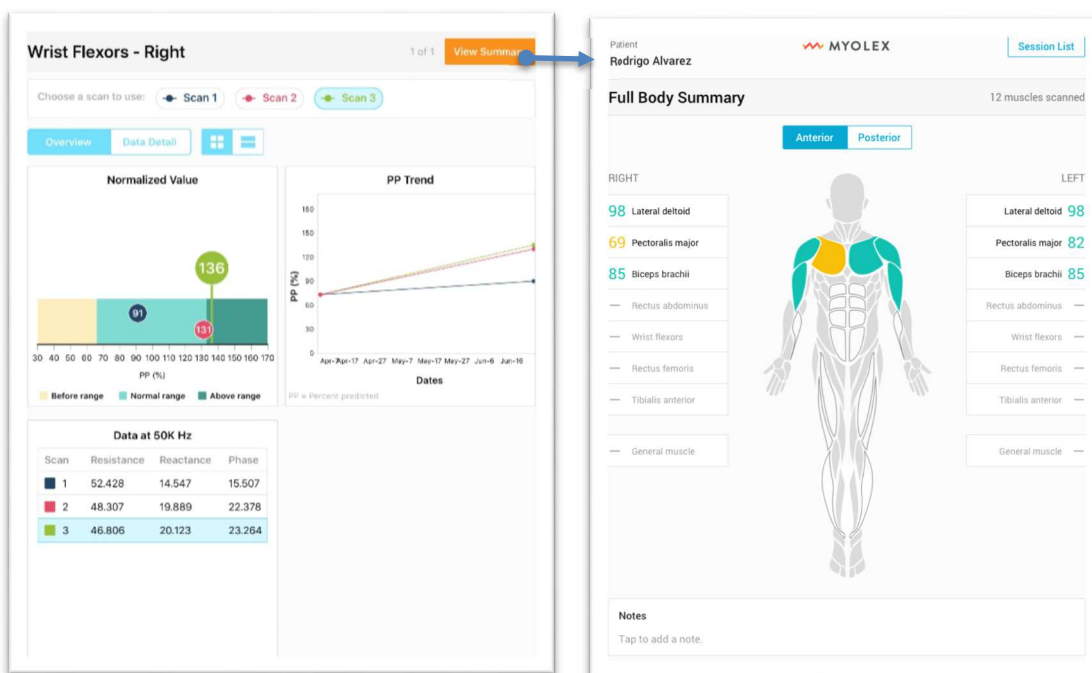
Wrist Flexors - Right

1 of 1

View Summar

Choose a scan to use:

Scan 1

Scan 2

Scan 3

Overview

Data Detail

Normalized Value

136

91

131

30 40 50 60 70 80 90 100 110 120 130 140 150 160 170

PP (%)

Before range

Normal range

Above range

PP Trend

150

120

100

80

60

40

20

0

PP (%)

Apr-7 Apr-17 Apr-27 May-7 May-17 May-27 Jun-6 Jun-16

Dates

PP = Percent predicted

Data at 50K Hz

| Scan | Resistance | Reactance | Phase |
|---|---|---|---|
| 1 | 52.428 | 14.547 | 15.507 |
| 2 | 48.307 | 19.889 | 22.378 |
| 3 | 46.806 | 20.123 | 23.264 |

Patient

Rodrigo Alvarez

MYOLEX

Session List

Full Body Summary

12 muscles scanned

Anterior

Posterior

RIGHT

LEFT

98 Lateral deltoid

69 Pectoralis major

85 Biceps brachii

— Rectus abdominus

— Wrist flexors

— Rectus femoris

— Tibialis anterior

— General muscle

Lateral deltoid 98

Pectoralis major 82

Biceps brachii 85

Rectus abdominus —

Wrist flexors —

Rectus femoris —

Tibialis anterior —

General muscle —

Notes

Tap to add a note.